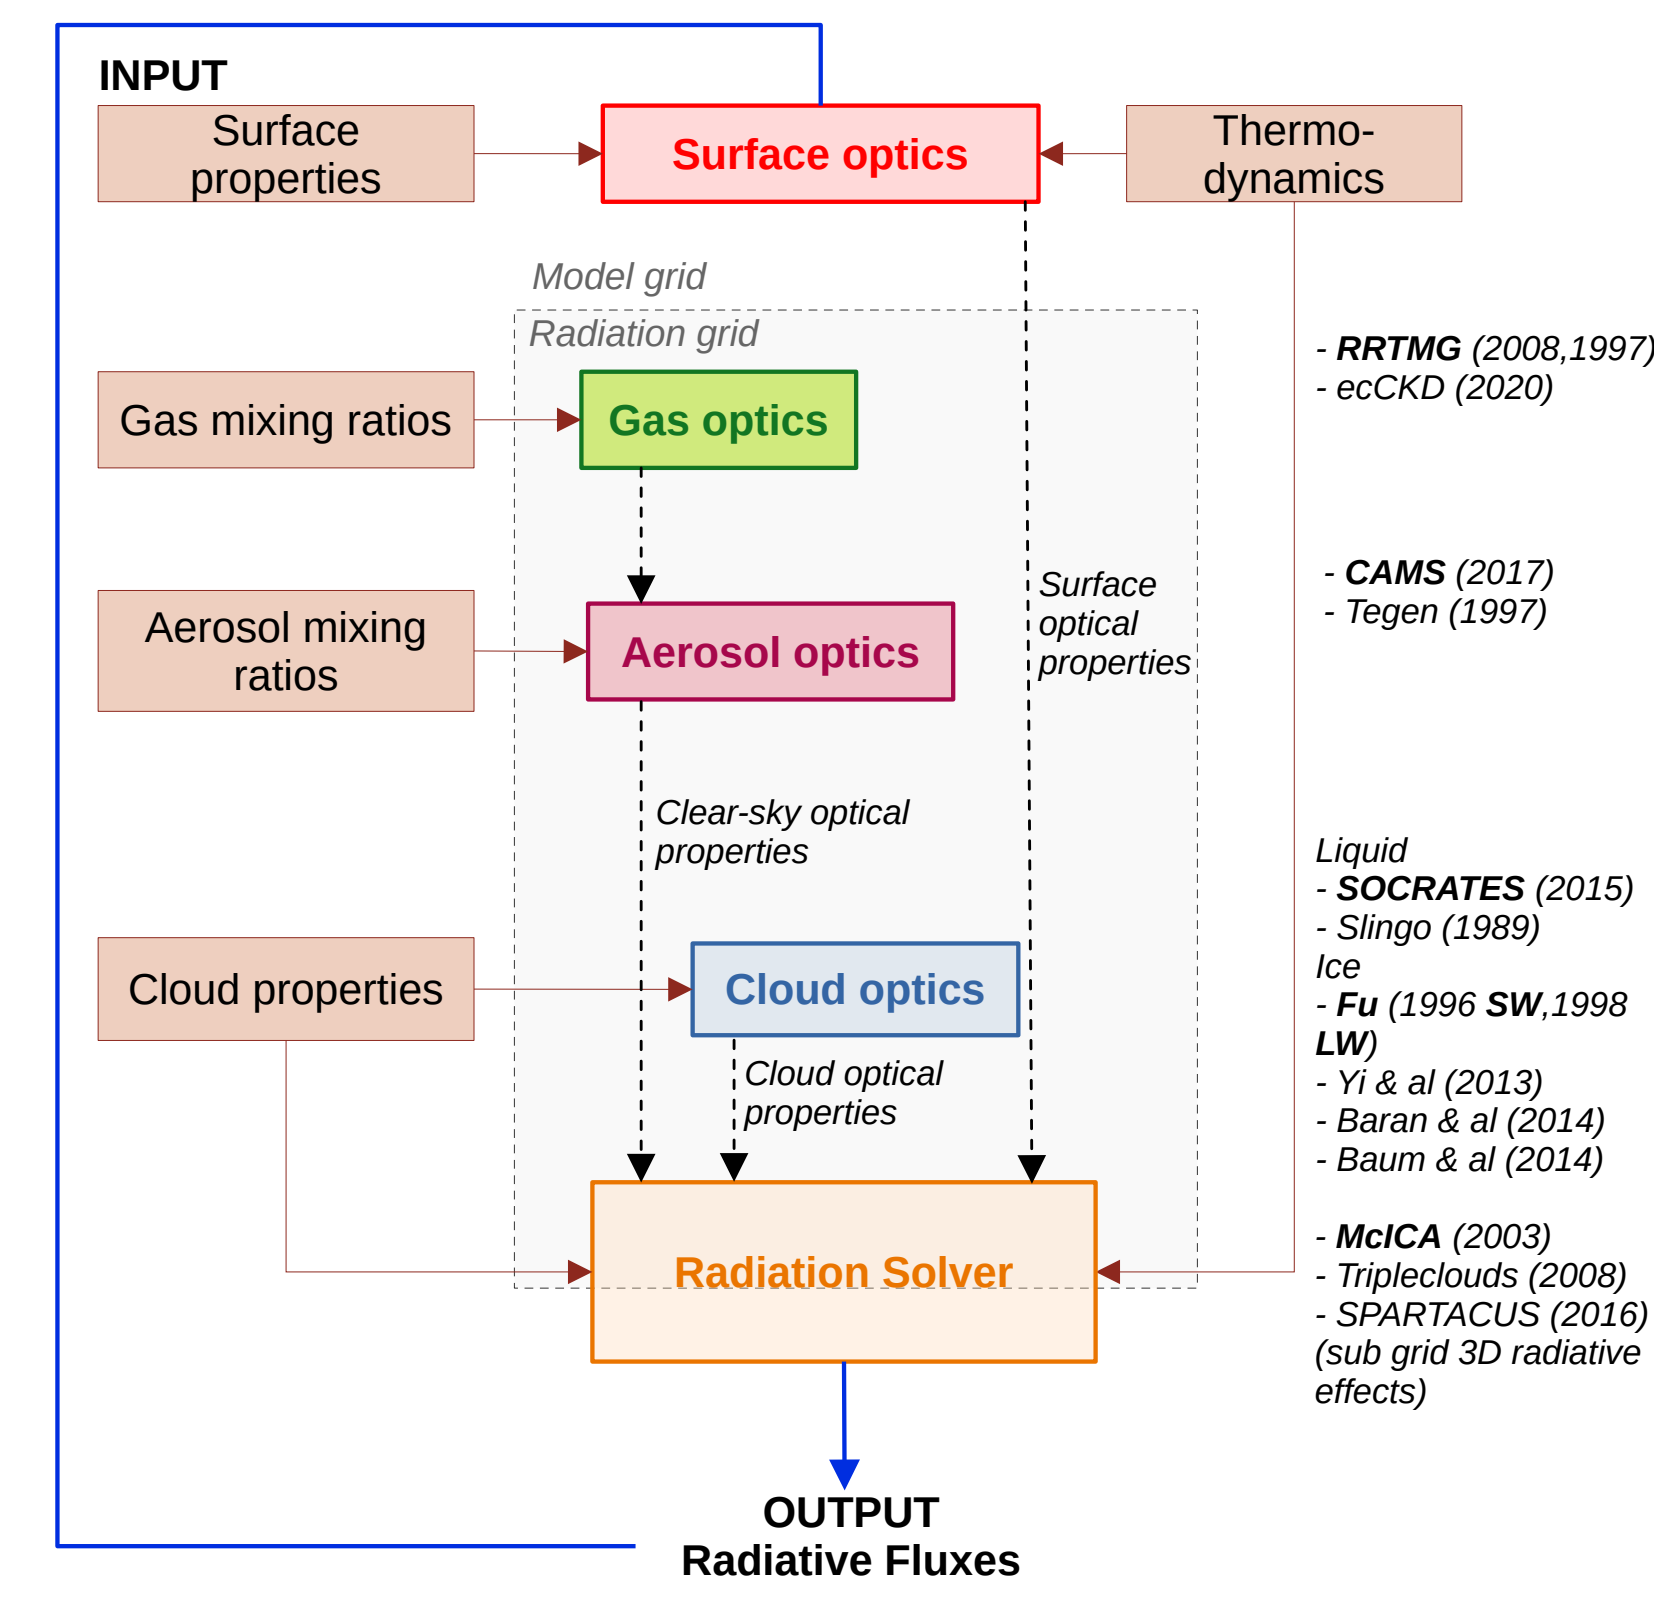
INPUT

Surface properties

Surface optics

Thermo-dynamics

Model grid

Radiation grid

Gas mixing ratios

Gas optics

- RRTMG (2008,1997)
- ecCKD (2020)

Aerosol mixing ratios

Aerosol optics

Surface optical properties

- CAMS (2017)
- Tegen (1997)

Clear-sky optical properties

Cloud properties

Cloud optics

Cloud optical properties

Liquid
- SOCRATES (2015)
- Slingo (1989)
Ice
- Fu (1996 SW,1998 LW)
- Yi & al (2013)
- Baran & al (2014)
- Baum & al (2014)

Radiation Solver

- McICA (2003)
- Tripleclouds (2008)
- SPARTACUS (2016) (sub grid 3D radiative effects)

OUTPUT
Radiative Fluxes